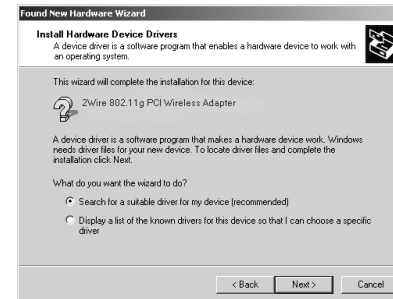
Found New Hardware Wizard

Install Hardware Device Drivers
A device driver is a software program that enables a hardware device to work with an operating system.

This wizard will complete the installation for this device:

2Wire 802.11g PCI Wireless Adapter

A device driver is a software program that makes a hardware device work. Windows needs driver files for your new device. To locate driver files and complete the installation click Next.

What do you want the wizard to do?

Search for a suitable driver for my device (recommended)

Display a list of the known drivers for this device so that I can choose a specific driver

< Back Next > Cancel